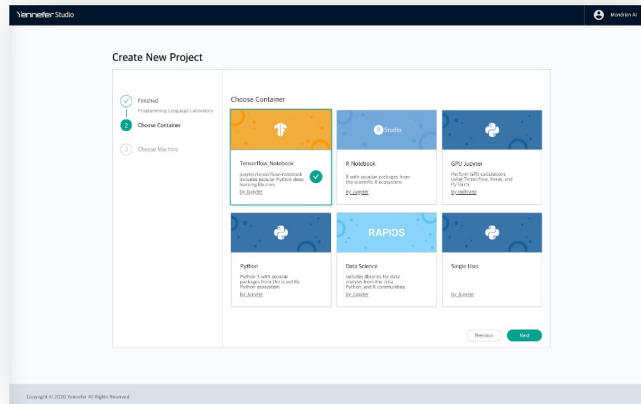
Yennefer Studio

Mondrian AI

Create New Project

Finished
Programming Language Laboratory

2 Choose Container

3 Choose Machine

Choose Container

Tensorflow_Notebook
jupyter/tensorflow-notebook includes popular Python deep learning libraries.
by Jupyter

R Studio

R Notebook
R with popular packages from the scientific R ecosystem.
by Jupyter

GPU Jupyter
Perform GPU calculations using Tensorflow, Keras, and PyTorch.
by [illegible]

Python
Python 3 with popular packages from the scientific Python ecosystem.
by Jupyter

RAPIDS

Data Science
Includes libraries for data analysis from the Julia, Python, and R communities.
by Jupyter

Single User

by Jupyter

Previous

Next

Copyright © 2020 Yennefer All Rights Reserved